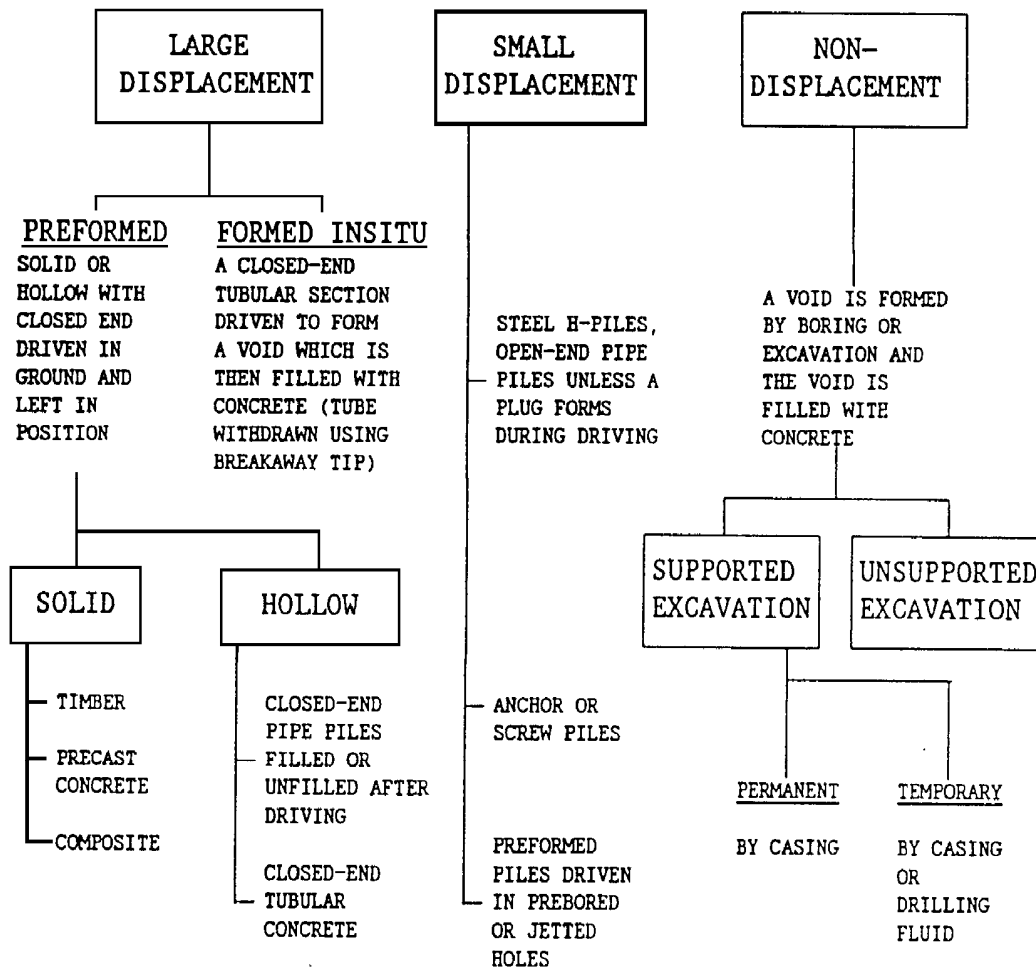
LARGE DISPLACEMENT

PREFORMED
SOLID OR HOLLOW WITH CLOSED END DRIVEN IN GROUND AND LEFT IN POSITION

FORMED INSITU
A CLOSED-END TUBULAR SECTION DRIVEN TO FORM A VOID WHICH IS THEN FILLED WITH CONCRETE (TUBE WITHDRAWN USING BREAKAWAY TIP)

SOLID

TIMBER

PRECAST CONCRETE

COMPOSITE

HOLLOW

CLOSED-END PIPE PILES FILLED OR UNFILLED AFTER DRIVING

CLOSED-END TUBULAR CONCRETE

SMALL DISPLACEMENT

STEEL H-PILES, OPEN-END PIPE PILES UNLESS A PLUG FORMS DURING DRIVING

ANCHOR OR SCREW PILES

PREFORMED PILES DRIVEN IN PREBORED OR JETTED HOLES

NON-DISPLACEMENT

A VOID IS FORMED BY BORING OR EXCAVATION AND THE VOID IS FILLED WITE CONCRETE

SUPPORTED EXCAVATION

UNSUPPORTED EXCAVATION

PERMANENT

BY CASING

TEMPORARY

BY CASING OR DRILLING FLUID